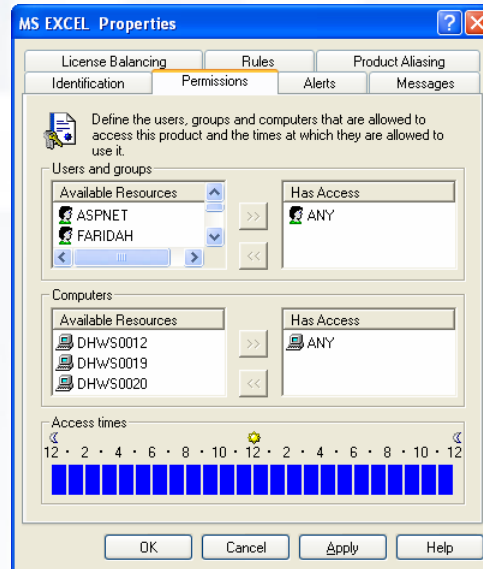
MS EXCEL Properties

License Balancing
Rules
Product Aliasing
Identification
Permissions
Alerts
Messages

Define the users, groups and computers that are allowed to access this product and the times at which they are allowed to use it.

Users and groups

| Available Resources |
|---|
| ASPNET |
| FARIDAH |

>>
<<

| Has Access |
|---|
| ANY |

Computers

| Available Resources |
|---|
| DHWS0012 |
| DHWS0019 |
| DHWS0020 |

>>
<<

| Has Access |
|---|
| ANY |

Access times

12 · 2 · 4 · 6 · 8 · 10 · 12 · 2 · 4 · 6 · 8 · 10 · 12

OK
Cancel
Apply
Help